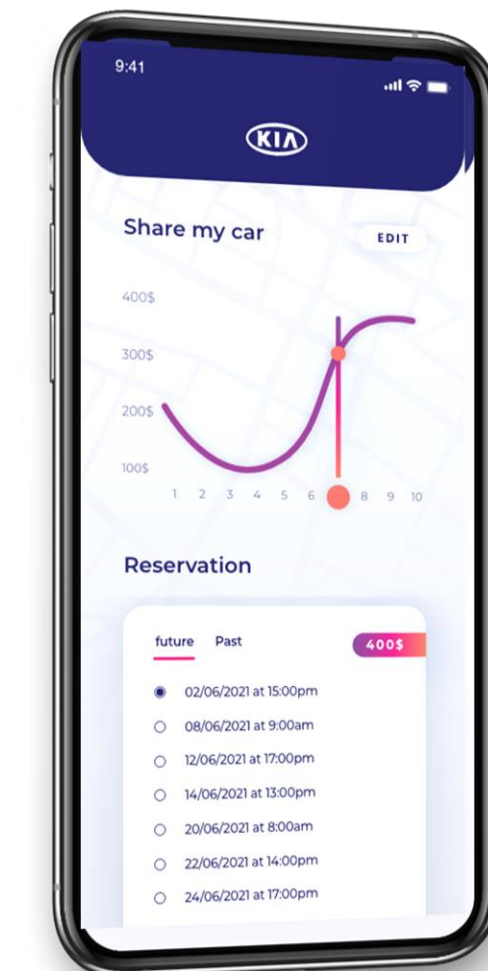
9:41

KIA

Share my car

EDIT

400$
300$
200$
100$

1 2 3 4 5 6 8 9 10

Reservation

future Past

400$

02/06/2021 at 15:00pm
08/06/2021 at 9:00am
12/06/2021 at 17:00pm
14/06/2021 at 13:00pm
20/06/2021 at 8:00am
22/06/2021 at 14:00pm
24/06/2021 at 17:00pm